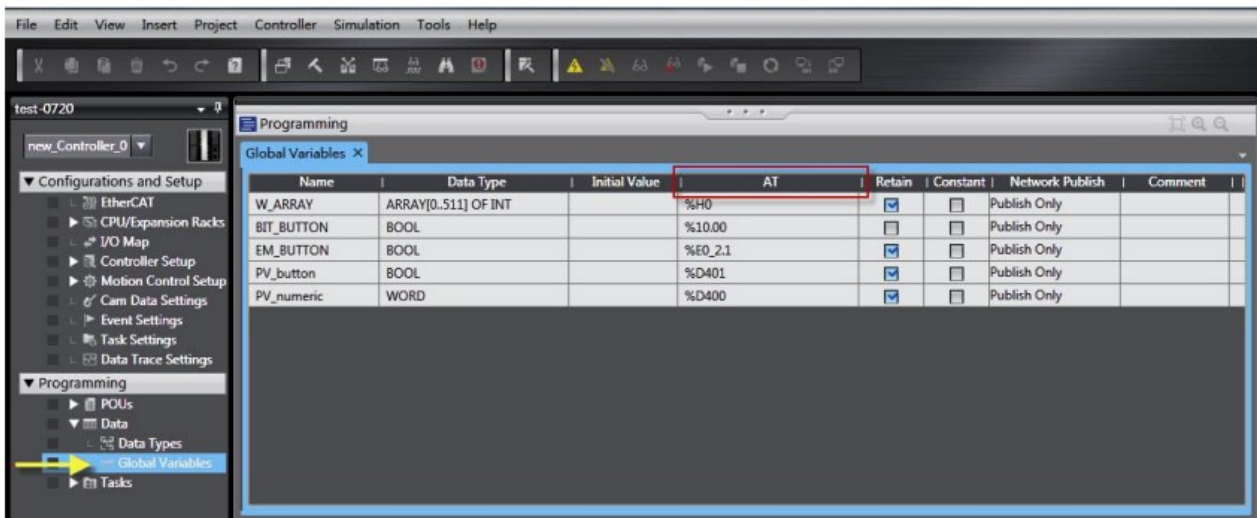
File Edit View Insert Project Controller Simulation Tools Help

test-0720

new_Controller_0

▼ Configurations and Setup
EtherCAT
▶ CPU/Expansion Racks
I/O Map
▶ Controller Setup
▶ Motion Control Setup
Cam Data Settings
Event Settings
Task Settings
Data Trace Settings
▼ Programming
▶ POUs
▼ Data
Data Types
Global Variables
▶ Tasks

Programming

Global Variables ×

| Name | Data Type | Initial Value | AT | Retain | Constant | Network Publish | Comment |
|---|---|---|---|---|---|---|---|
| W_ARRAY | ARRAY[0..511] OF INT | | %H0 | ☑ | ☐ | Publish Only | |
| BIT_BUTTON | BOOL | | %10.00 | ☐ | ☐ | Publish Only | |
| EM_BUTTON | BOOL | | %E0_2.1 | ☐ | ☐ | Publish Only | |
| PV_button | BOOL | | %D401 | ☑ | ☐ | Publish Only | |
| PV_numeric | WORD | | %D400 | ☑ | ☐ | Publish Only | |